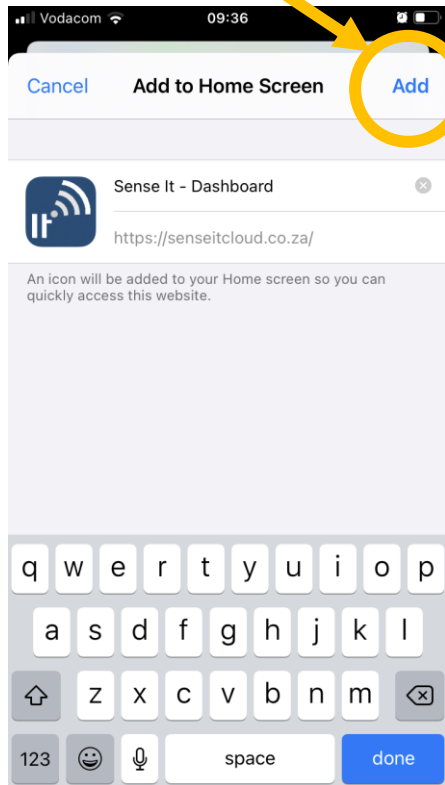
Vodacom 09:36

Cancel Add to Home Screen Add

Sense It - Dashboard

https://senseitcloud.co.za/

An icon will be added to your Home screen so you can quickly access this website.

q w e r t y u i o p
a s d f g h j k l
z x c v b n m
123 space done